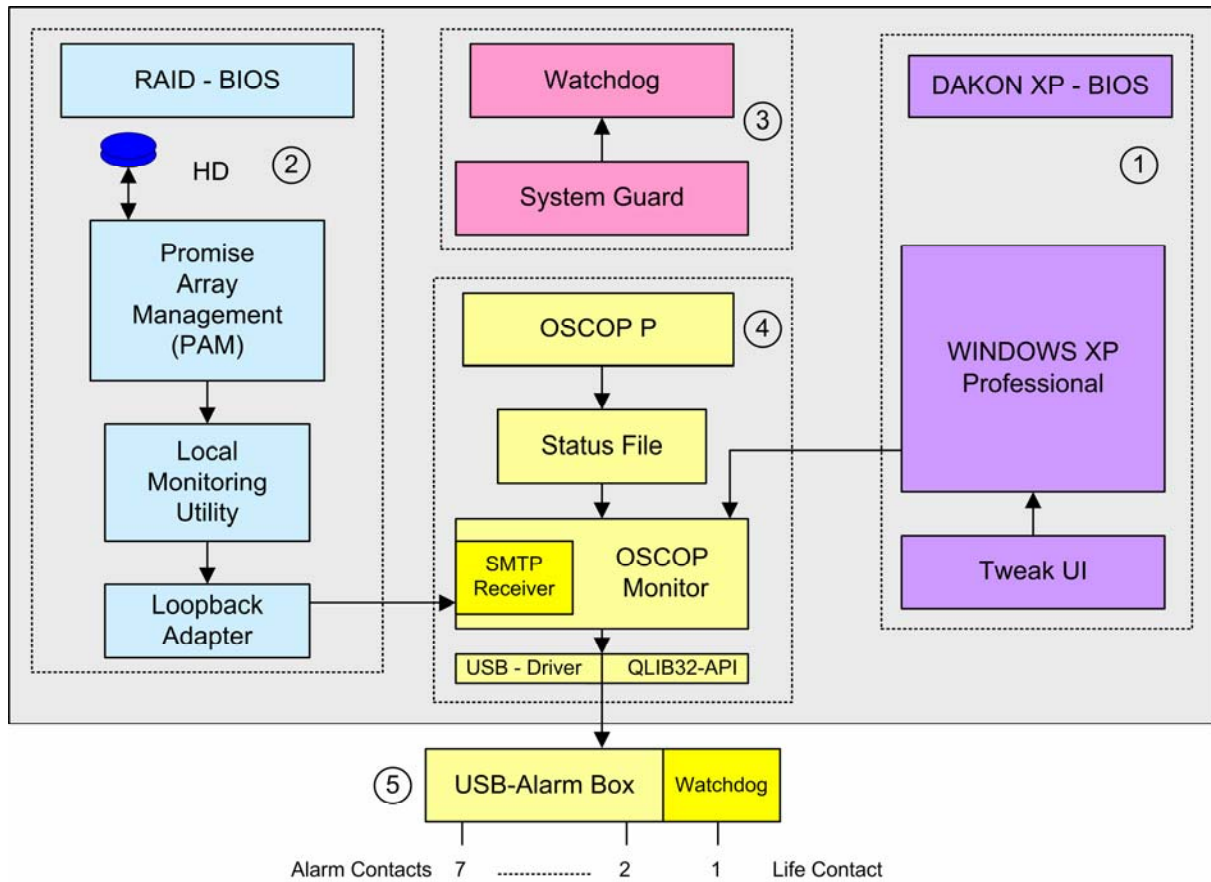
RAID - BIOS

HD

2

Promise Array Management (PAM)

Local Monitoring Utility

Loopback Adapter

Watchdog

3

System Guard

OSCOP P

4

Status File

SMTP Receiver

OSCOP Monitor

USB - Driver

QLIB32-API

DAKON XP - BIOS

1

WINDOWS XP Professional

Tweak UI

5

USB-Alarm Box

Watchdog

Alarm Contacts 7 .................. 2 1 Life Contact